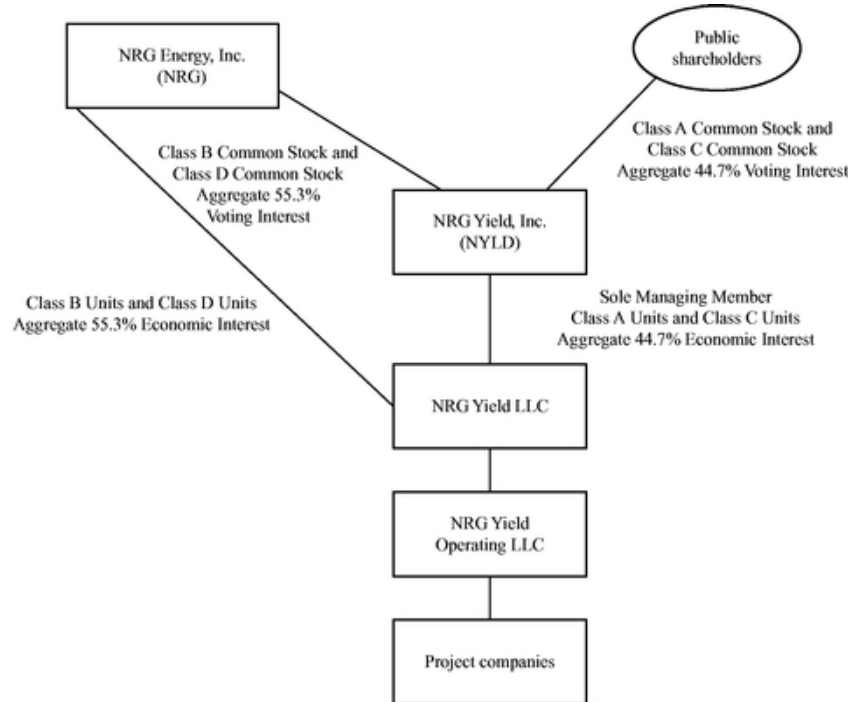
NRG Energy, Inc. (NRG)

Public shareholders

Class A Common Stock and Class C Common Stock Aggregate 44.7% Voting Interest

Class B Common Stock and Class D Common Stock Aggregate 55.3% Voting Interest

NRG Yield, Inc. (NYLD)

Class B Units and Class D Units Aggregate 55.3% Economic Interest

Sole Managing Member Class A Units and Class C Units Aggregate 44.7% Economic Interest

NRG Yield LLC

NRG Yield Operating LLC

Project companies